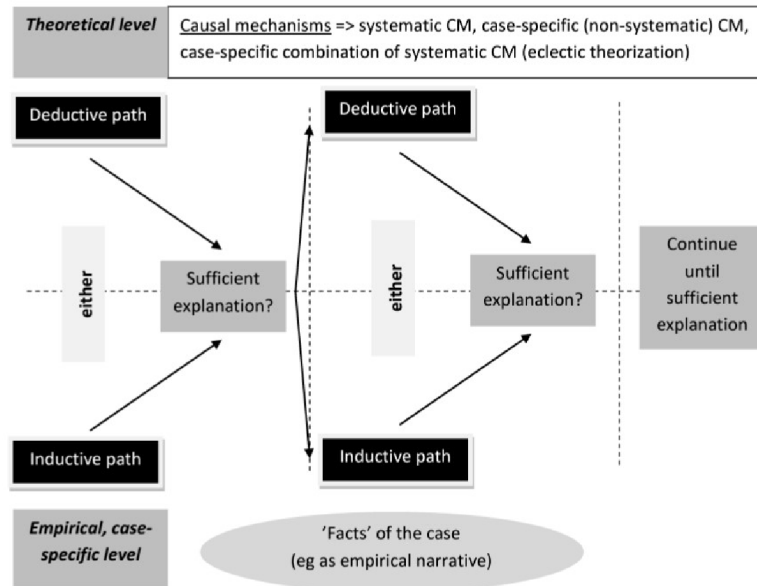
Theoretical level

Causal mechanisms => systematic CM, case-specific (non-systematic) CM, case-specific combination of systematic CM (eclectic theorization)

Deductive path

either

Sufficient explanation?

Inductive path

Deductive path

either

Sufficient explanation?

Inductive path

Continue until sufficient explanation

Empirical, case-specific level

'Facts' of the case (eg as empirical narrative)